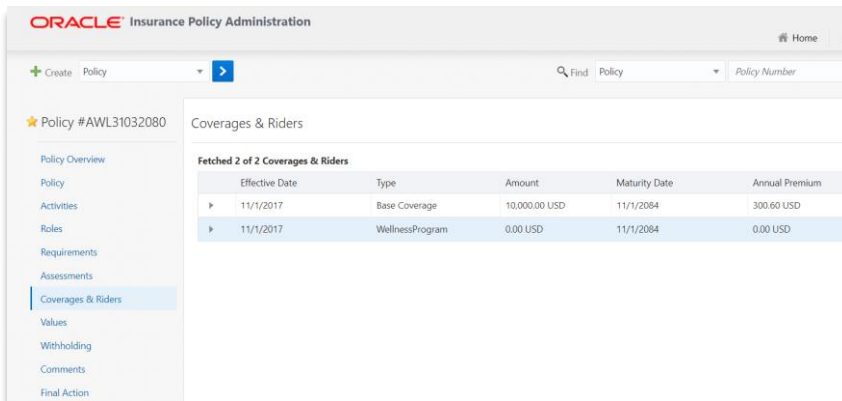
ORACLE® Insurance Policy Administration

Home

Create Policy

Find Policy

Policy Number

Policy #AWL31032080

Policy Overview
Policy
Activities
Roles
Requirements
Assessments
Coverages & Riders
Values
Withholding
Comments
Final Action

Coverages & Riders

Fetched 2 of 2 Coverages & Riders

| | Effective Date | Type | Amount | Maturity Date | Annual Premium |
|---|---|---|---|---|---|
| ▸ | 11/1/2017 | Base Coverage | 10,000.00 USD | 11/1/2084 | 300.60 USD |
| ▸ | 11/1/2017 | WellnessProgram | 0.00 USD | 11/1/2084 | 0.00 USD |